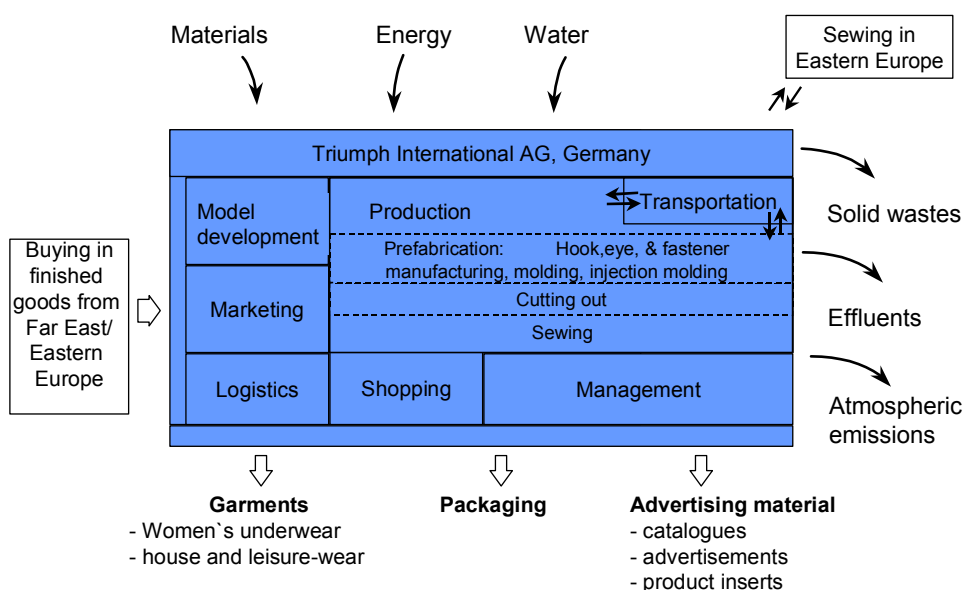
Materials

Energy

Water

Sewing in Eastern Europe

Triumph International AG, Germany

Model development

Production

Transportation

Solid wastes

Buying in finished goods from Far East/ Eastern Europe

Prefabrication: Hook,eye, & fastener manufacturing, molding, injection molding

Marketing

Cutting out

Effluents

Sewing

Logistics

Shopping

Management

Atmospheric emissions

**Garments**
- Women`s underwear
- house and leisure-wear

**Packaging**

**Advertising material**
- catalogues
- advertisements
- product inserts